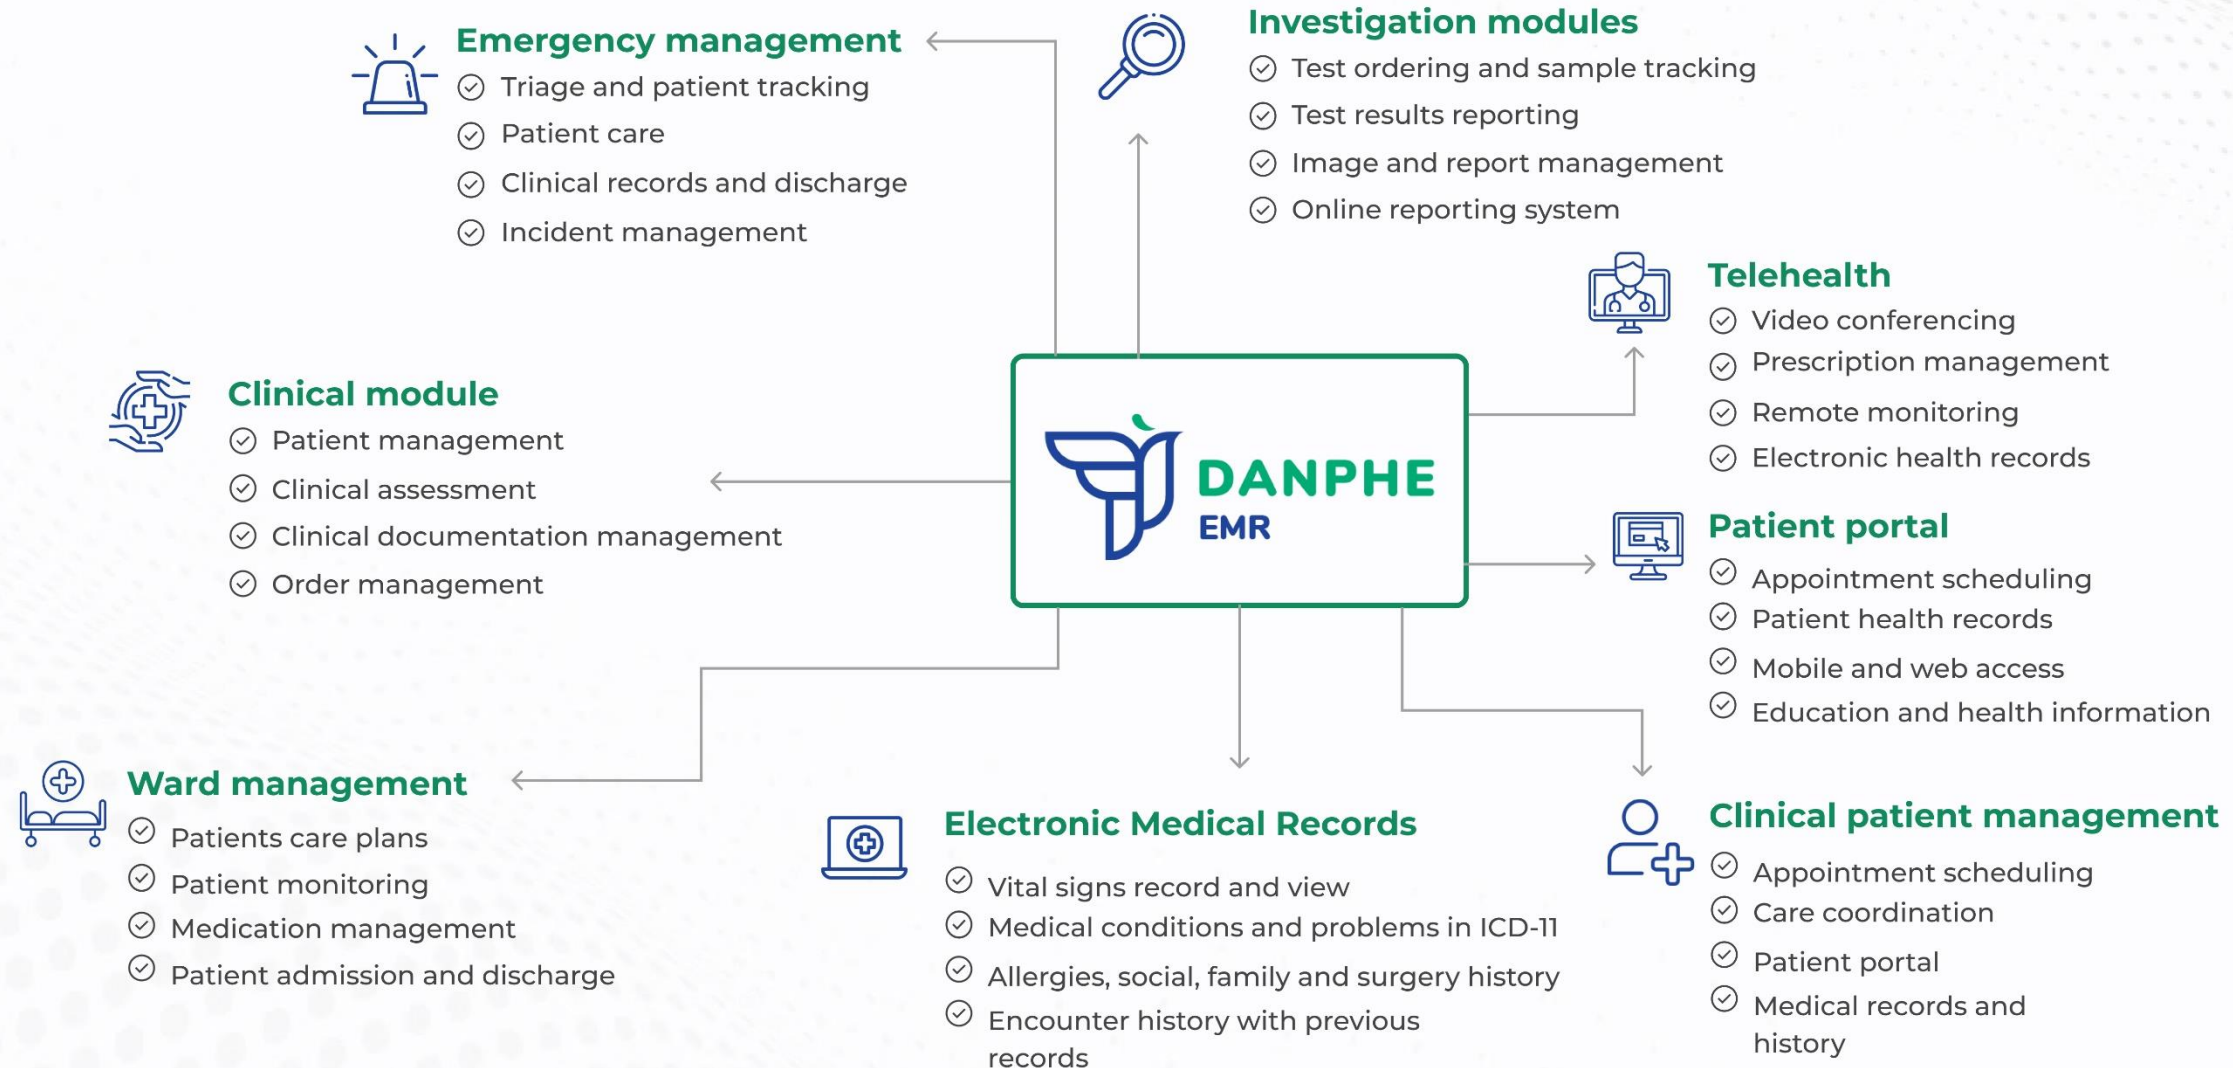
Emergency management
Triage and patient tracking
Patient care
Clinical records and discharge
Incident management

Investigation modules
Test ordering and sample tracking
Test results reporting
Image and report management
Online reporting system

Telehealth
Video conferencing
Prescription management
Remote monitoring
Electronic health records

Clinical module
Patient management
Clinical assessment
Clinical documentation management
Order management

DANPHE
EMR

Patient portal
Appointment scheduling
Patient health records
Mobile and web access
Education and health information

Ward management
Patients care plans
Patient monitoring
Medication management
Patient admission and discharge

Electronic Medical Records
Vital signs record and view
Medical conditions and problems in ICD-11
Allergies, social, family and surgery history
Encounter history with previous records

Clinical patient management
Appointment scheduling
Care coordination
Patient portal
Medical records and history